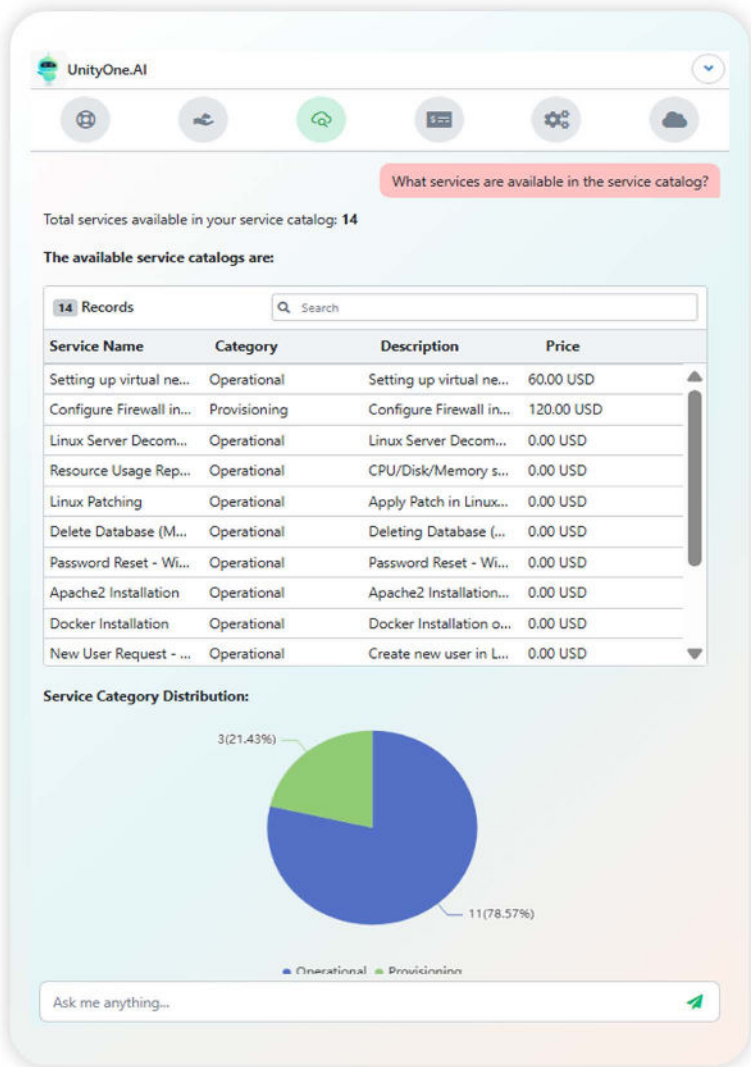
UnityOne.AI

What services are available in the service catalog?

Total services available in your service catalog: 14

The available service catalogs are:

14 Records

Search

| Service Name | Category | Description | Price |
|---|---|---|---|
| Setting up virtual ne... | Operational | Setting up virtual ne... | 60.00 USD |
| Configure Firewall in... | Provisioning | Configure Firewall in... | 120.00 USD |
| Linux Server Decom... | Operational | Linux Server Decom... | 0.00 USD |
| Resource Usage Rep... | Operational | CPU/Disk/Memory s... | 0.00 USD |
| Linux Patching | Operational | Apply Patch in Linux... | 0.00 USD |
| Delete Database (M... | Operational | Deleting Database (... | 0.00 USD |
| Password Reset - Wi... | Operational | Password Reset - Wi... | 0.00 USD |
| Apache2 Installation | Operational | Apache2 Installation... | 0.00 USD |
| Docker Installation | Operational | Docker Installation o... | 0.00 USD |
| New User Request - ... | Operational | Create new user in L... | 0.00 USD |

Service Category Distribution:

3(21.43%)

11(78.57%)

Operational Provisioning

Ask me anything...